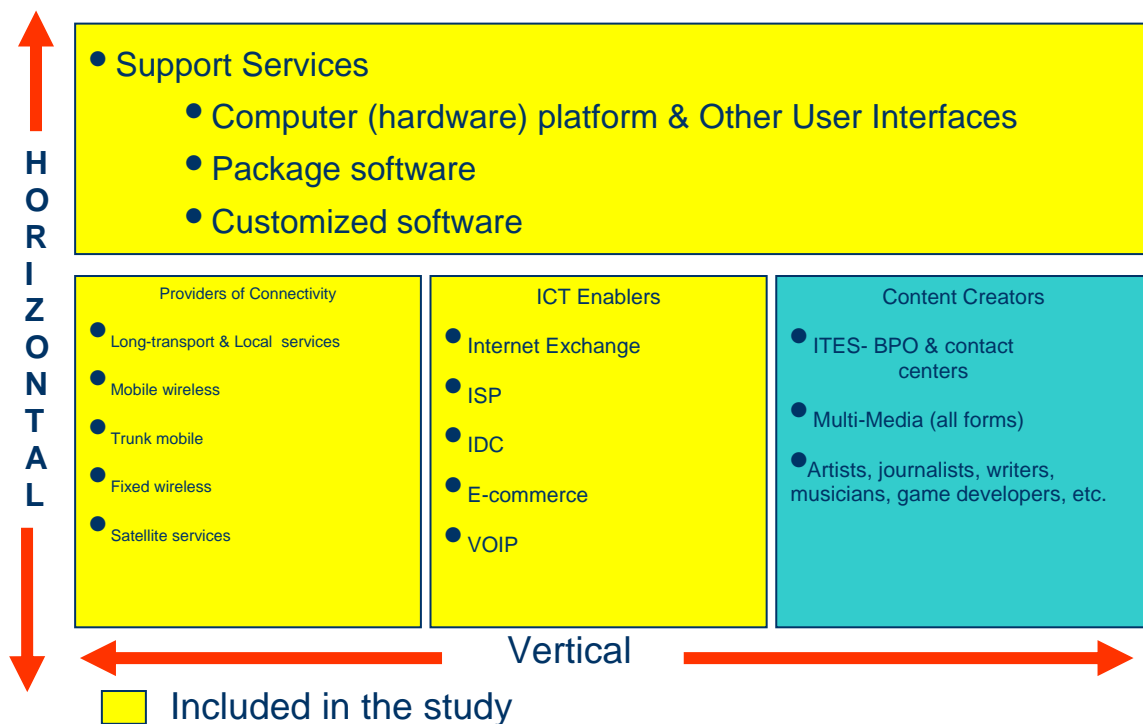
HORIZONTAL

• Support Services
• Computer (hardware) platform & Other User Interfaces
• Package software
• Customized software

Providers of Connectivity
• Long-transport & Local services
• Mobile wireless
• Trunk mobile
• Fixed wireless
• Satellite services

ICT Enablers
• Internet Exchange
• ISP
• IDC
• E-commerce
• VOIP

Content Creators
• ITES- BPO & contact centers
• Multi-Media (all forms)
• Artists, journalists, writers, musicians, game developers, etc.

Vertical

Included in the study